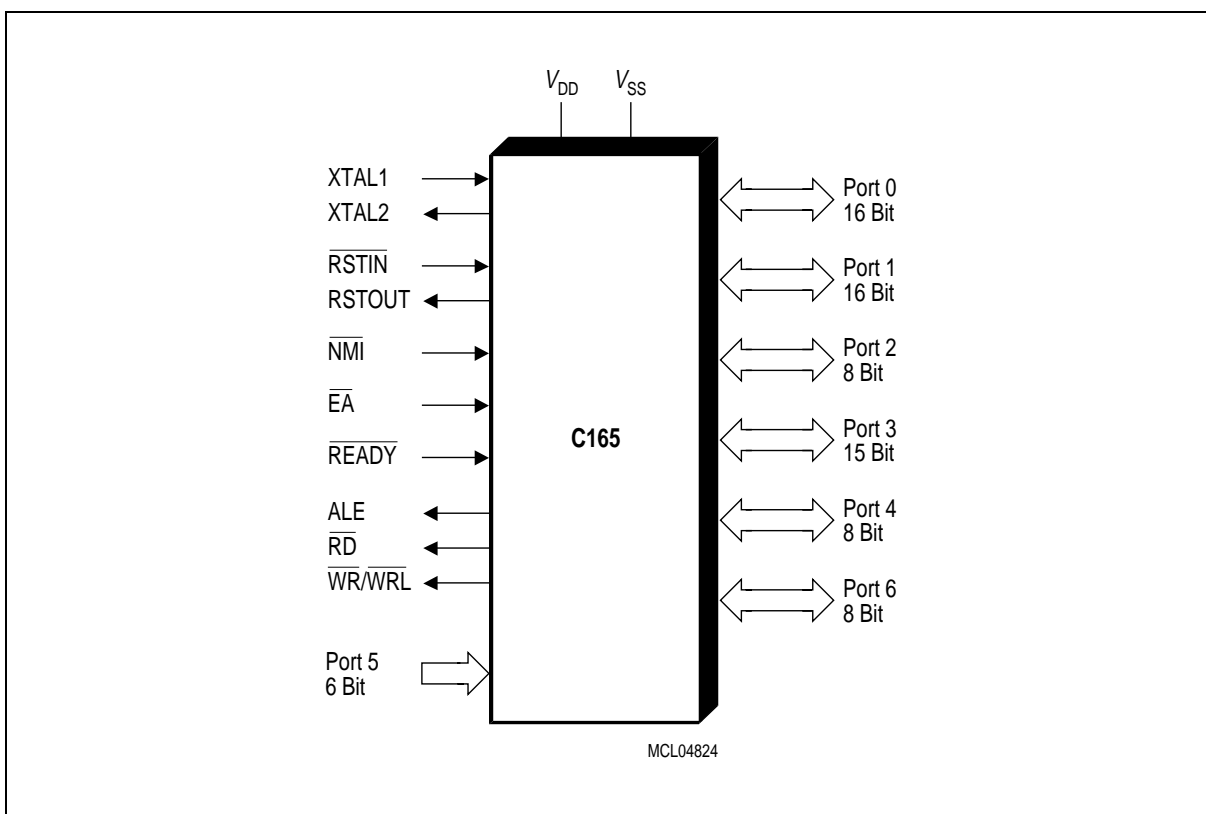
$V_{DD}$ $V_{SS}$

XTAL1
XTAL2
$\overline{RSTIN}$
RSTOUT
$\overline{NMI}$
$\overline{EA}$
$\overline{READY}$
ALE
$\overline{RD}$
$\overline{WR}/\overline{WRL}$

Port 5
6 Bit

C165

Port 0
16 Bit
Port 1
16 Bit
Port 2
8 Bit
Port 3
15 Bit
Port 4
8 Bit
Port 6
8 Bit

MCL04824